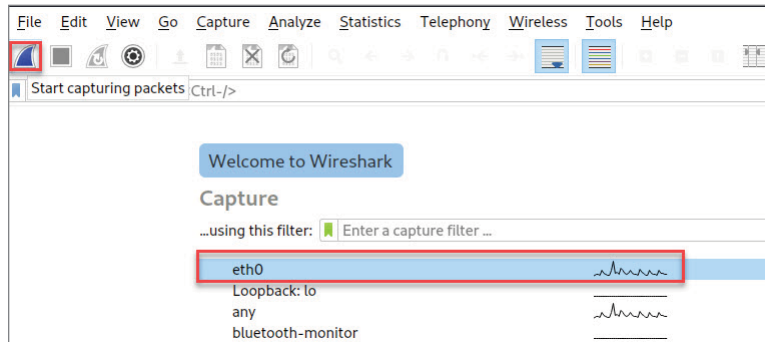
File Edit View Go Capture Analyze Statistics Telephony Wireless Tools Help

Start capturing packets Ctrl-/>

Welcome to Wireshark

Capture

...using this filter: Enter a capture filter ...

eth0
Loopback: lo
any
bluetooth-monitor